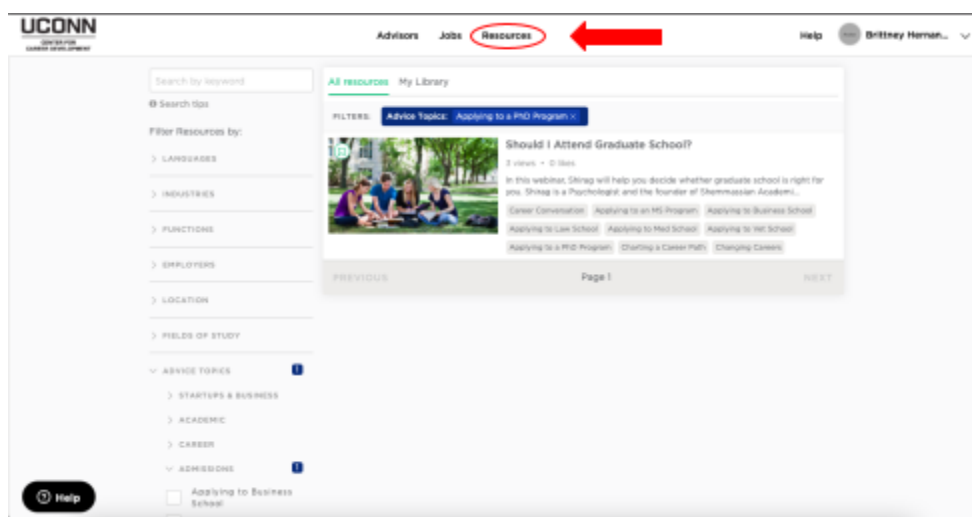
UCONN
CENTER FOR CAREER DEVELOPMENT

Advisors Jobs Resources

Help Brittney Hernan...

Search by keyword
Search tips
Filter Resources by:
> LANGUAGES
> INDUSTRIES
> FUNCTIONS
> EMPLOYERS
> LOCATION
> FIELDS OF STUDY
ADVICE TOPICS 1
> STARTUPS & BUSINESS
> ACADEMIC
> CAREER
ADMISSIONS 1
Applying to Business School

All resources My Library

FILTERS: Advice Topics: Applying to a PhD Program ×

Should I Attend Graduate School?
3 views • 0 likes
In this webinar, Shirag will help you decide whether graduate school is right for you. Shirag is a Psychologist and the founder of Shemmassian Academi...
Career Conversation Applying to an MS Program Applying to Business School Applying to Law School Applying to Med School Applying to Vet School Applying to a PhD Program Charting a Career Path Changing Careers

PREVIOUS Page 1 NEXT

Help